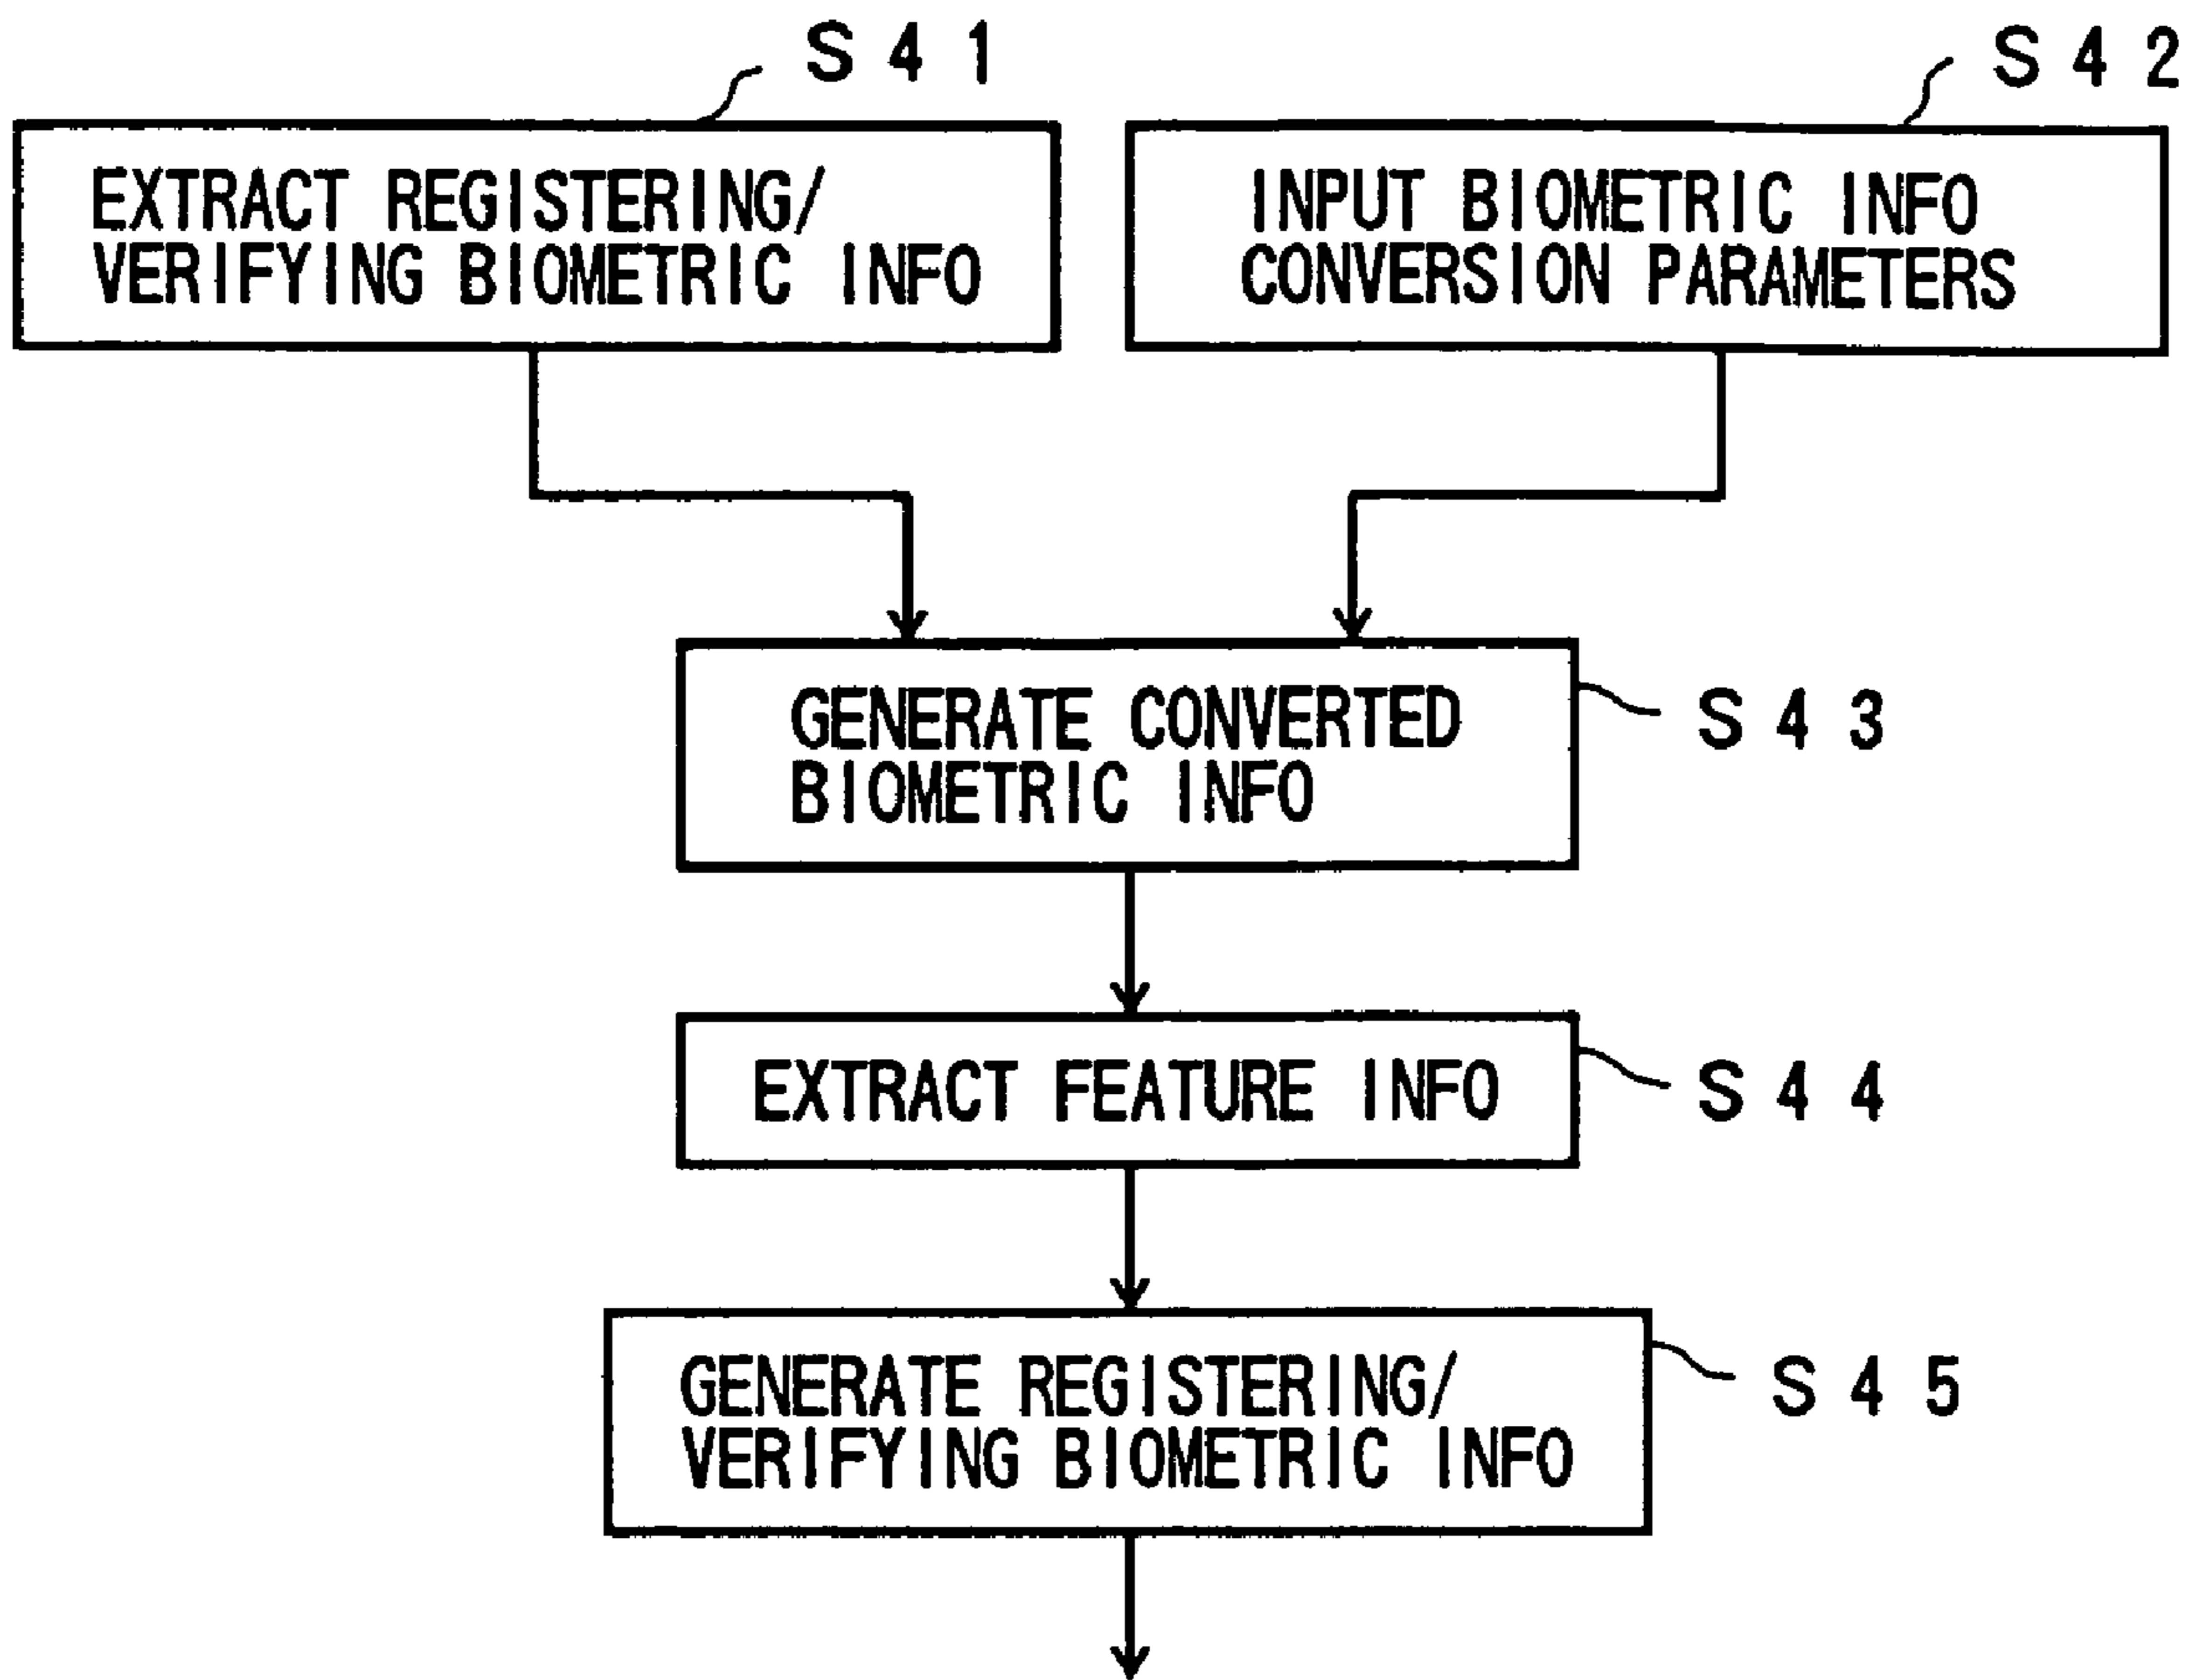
S41

EXTRACT REGISTERING/ VERIFYING BIOMETRIC INFO

S42

INPUT BIOMETRIC INFO CONVERSION PARAMETERS

GENERATE CONVERTED BIOMETRIC INFO

S43

EXTRACT FEATURE INFO

S44

GENERATE REGISTERING/ VERIFYING BIOMETRIC INFO

S45